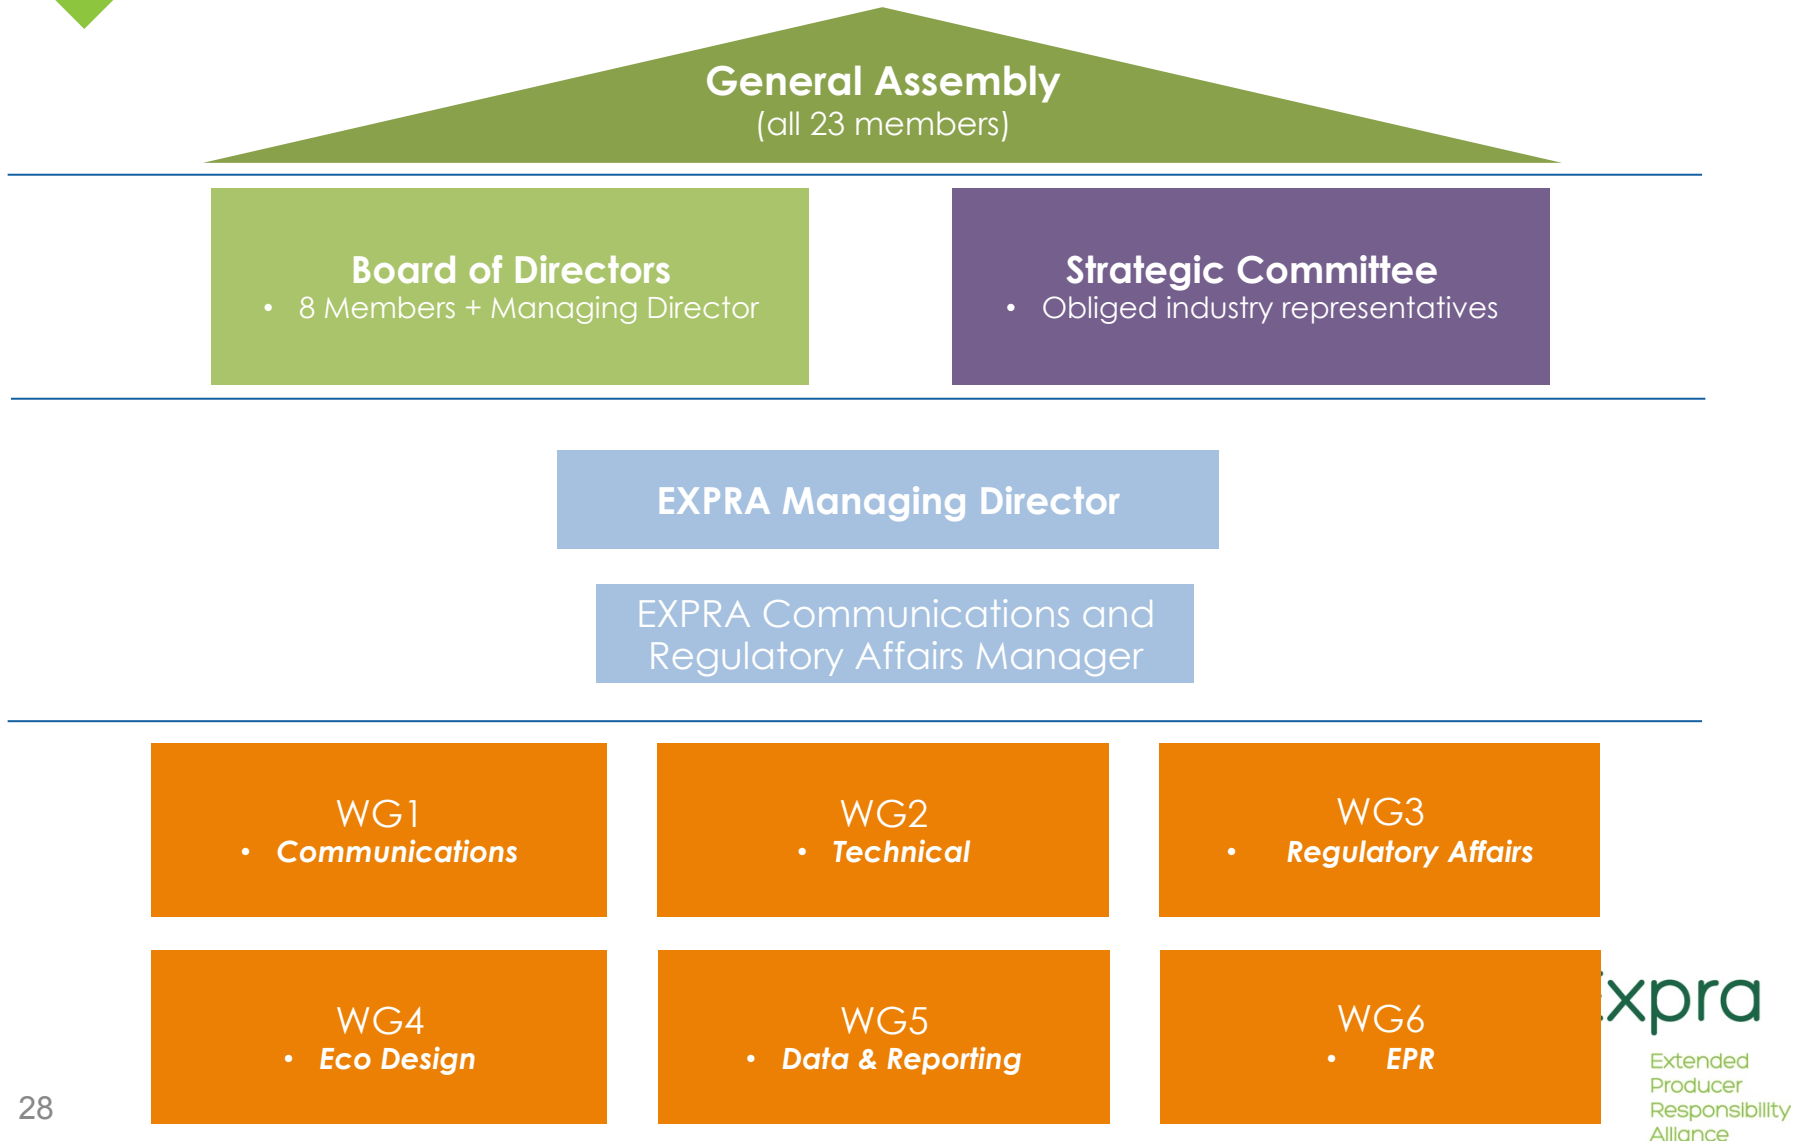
General Assembly
(all 23 members)

Board of Directors
• 8 Members + Managing Director

Strategic Committee
• Obliged industry representatives

EXPRA Managing Director

EXPRA Communications and Regulatory Affairs Manager

WG1
• Communications

WG2
• Technical

WG3
• Regulatory Affairs

WG4
• Eco Design

WG5
• Data & Reporting

WG6
• EPR

xpra
Extended Producer Responsibility Alliance

28